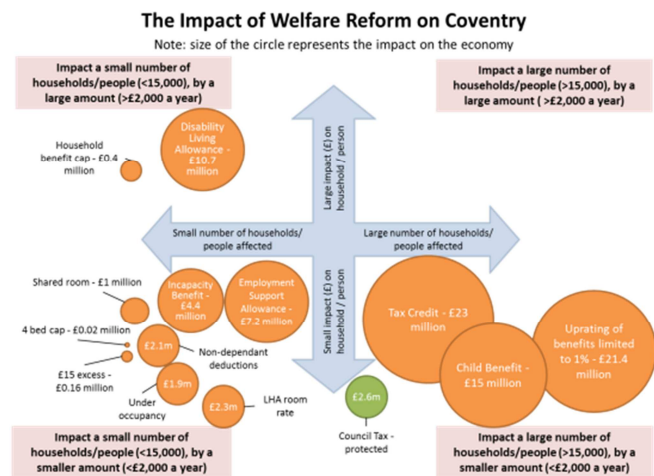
The Impact of Welfare Reform on Coventry

Note: size of the circle represents the impact on the economy

Impact a small number of households/people (<15,000), by a large amount (>£2,000 a year)

Impact a large number of households/people (>15,000), by a large amount ( >£2,000 a year)

Household benefit cap - £0.4 million

Disability Living Allowance - £10.7 million

Large impact (£) on household / person

Small number of households/ people affected

Large number of households/ people affected

Small impact (£) on household / person

Shared room - £1 million

Incapacity Benefit - £4.4 million

Employment Support Allowance - £7.2 million

4 bed cap - £0.02 million

£2.1m

Non-dependant deductions

£15 excess - £0.16 million

£1.9m

Under occupancy

£2.3m

LHA room rate

Tax Credit - £23 million

Child Benefit - £15 million

Uprating of benefits limited to 1% - £21.4 million

£2.6m

Council Tax - protected

Impact a small number of households/people (<15,000), by a smaller amount (<£2,000 a year)

Impact a large number of households/people (>15,000), by a smaller amount (<£2,000 a year)